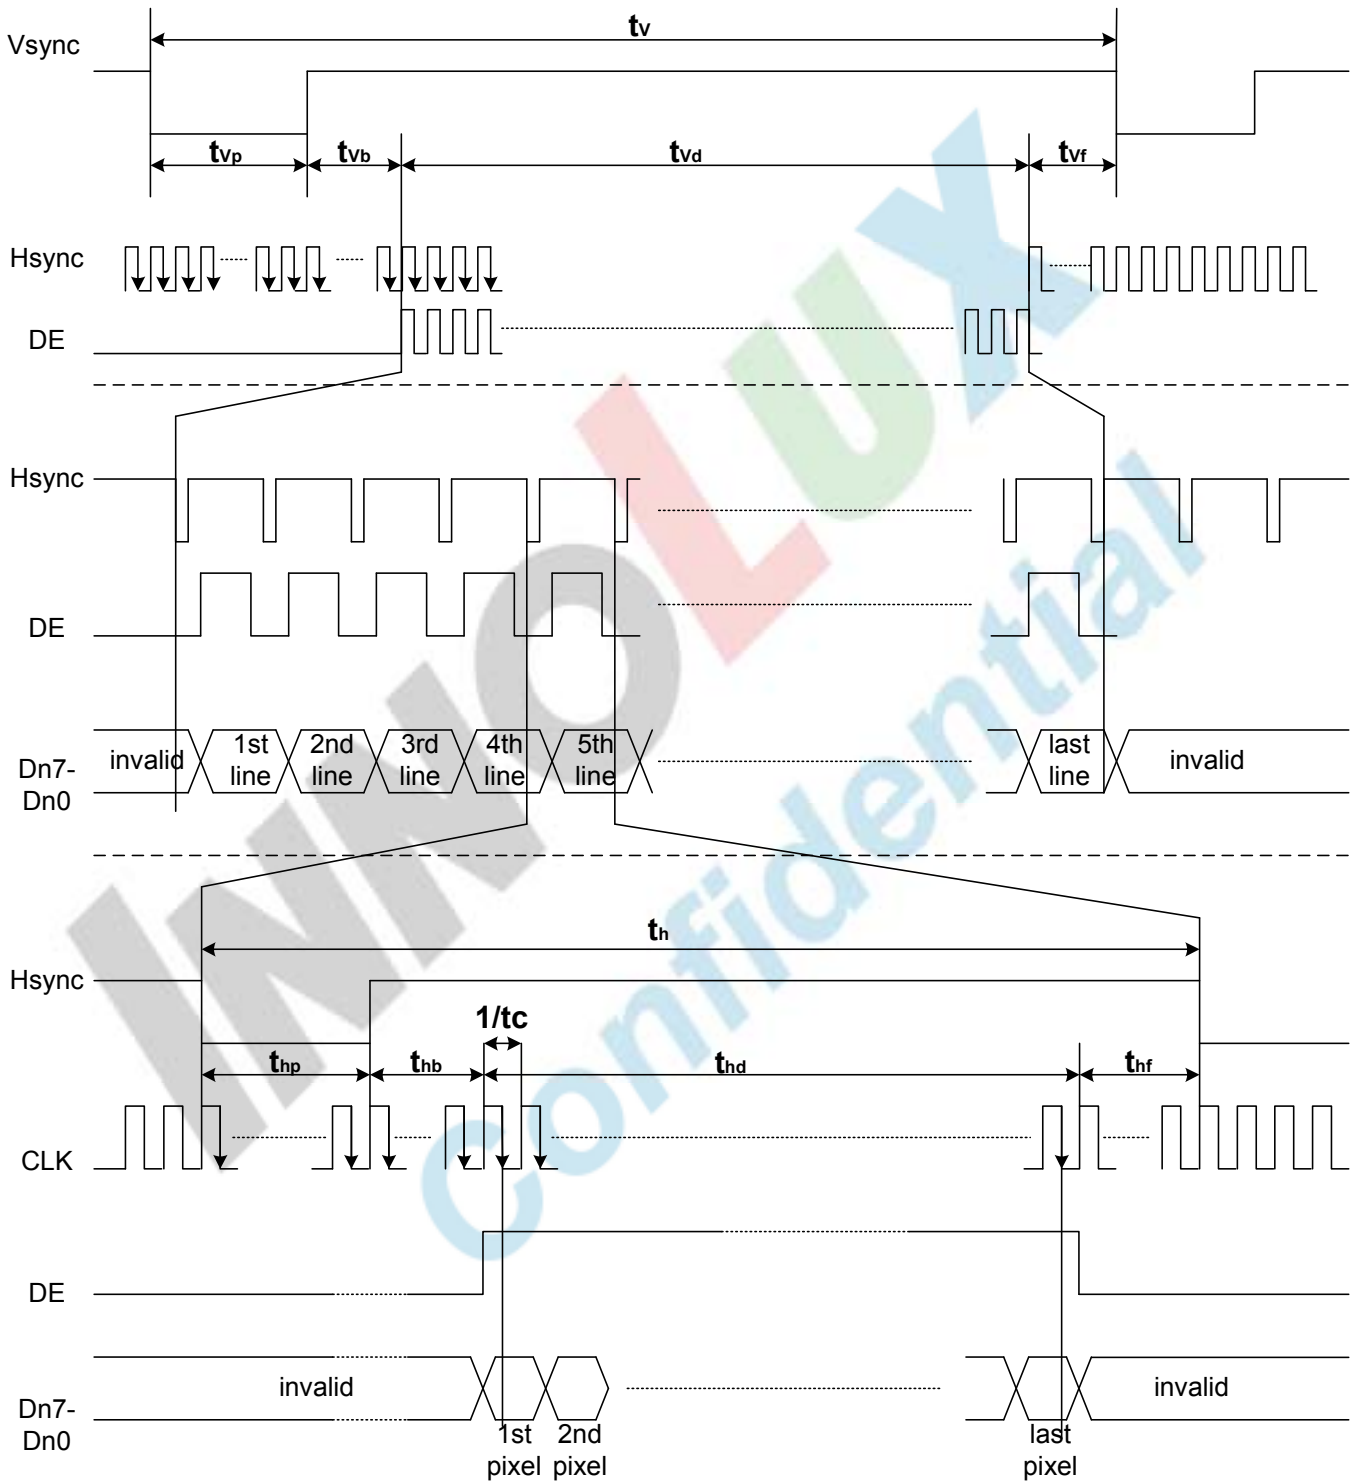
Vsync

$t_V$

$t_{Vp}$ $t_{Vb}$ $t_{Vd}$ $t_{Vf}$

Hsync

DE

Hsync

DE

Dn7-Dn0

invalid 1st line 2nd line 3rd line 4th line 5th line last line invalid

$t_h$

Hsync

1/tc

$t_{hp}$ $t_{hb}$ $t_{hd}$ $t_{hf}$

CLK

DE

Dn7-Dn0

invalid invalid

1st pixel 2nd pixel last pixel

INNOLUX

Confidential